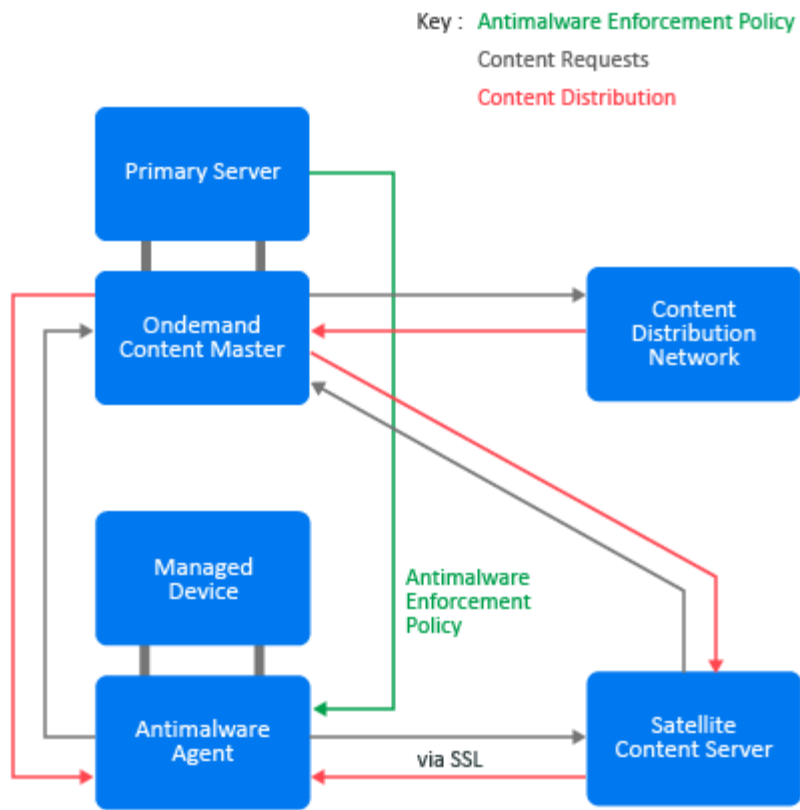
Key : Antimalware Enforcement Policy
Content Requests
Content Distribution

Primary Server

Ondemand Content Master

Content Distribution Network

Managed Device

Antimalware Enforcement Policy

Antimalware Agent

via SSL

Satellite Content Server